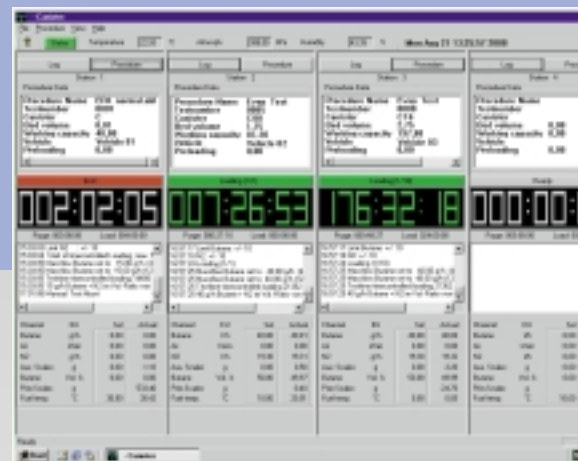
Canister

File Procedure View Help

Status Temperature °F Altitude ft Humidity % Mon Aug 21 13:25:50 2000

Log Procedure

Station 1

Procedure Data

Procedure Name
Testnumber
Canister
Bed volume
Working capacity
Vehicle
Preloading

Log Procedure

Station 2

Procedure Data

Procedure Name Expo Test
Testnumber 0001
Canister
Bed volume
Working capacity
Vehicle Vehicle 02
Preloading 0,00

Log Procedure

Station 3

Procedure Data

Procedure Name Expo Test
Testnumber
Canister
Bed volume
Working capacity
Vehicle Vehicle 03
Preloading

Log Procedure

Station 4

Procedure Data

Procedure Name
Testnumber
Canister
Bed volume 0,00
Working capacity 0,00
Vehicle
Preloading 0,00

Ready

002:02:05

Loading

007:26:53

Loading

176:32:18

Ready

000:00:

Channel Unit Set Actual
Butane
Air
N2
Gas Scale
Butane
Pre Scale
Fuel temp.

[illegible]

Ready

Start

Canister